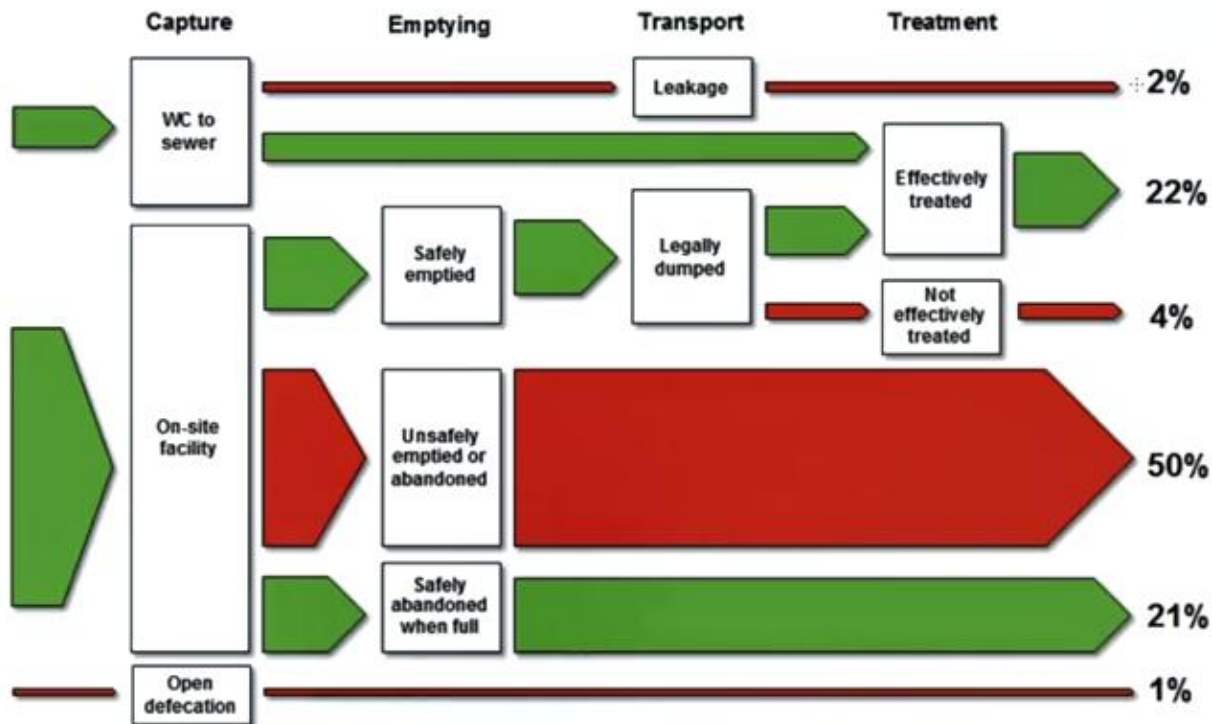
Capture

Emptying

Transport

Treatment

WC to sewer

Leakage

2%

Effectively treated

22%

On-site facility

Safely emptied

Legally dumped

Not effectively treated

4%

Unsafely emptied or abandoned

50%

Safely abandoned when full

21%

Open defecation

1%